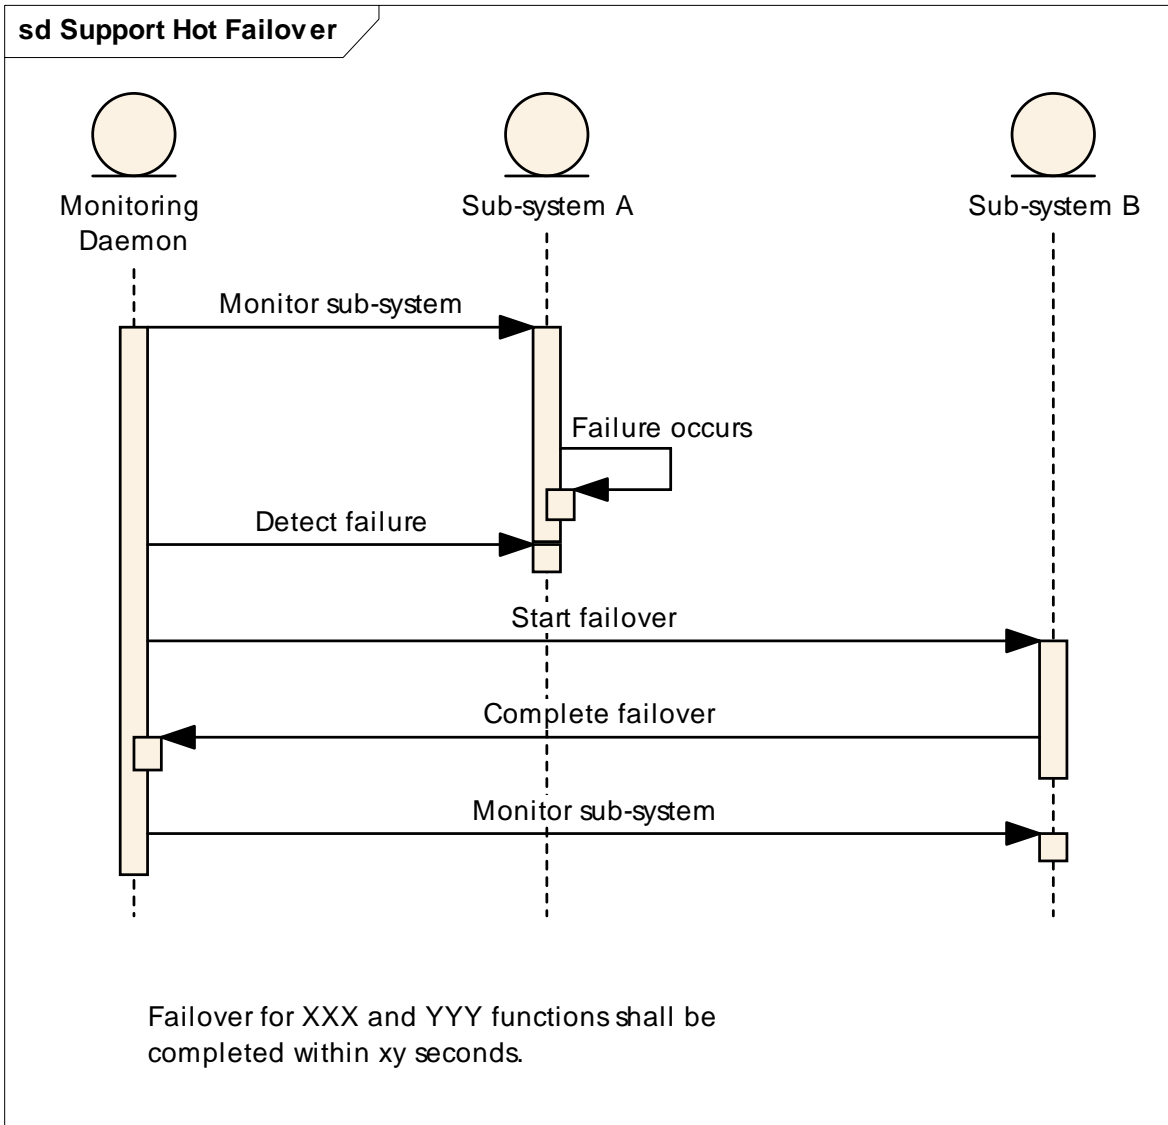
sd Support Hot Failover

Monitoring Daemon

Sub-system A

Sub-system B

Monitor sub-system

Failure occurs

Detect failure

Start failover

Complete failover

Monitor sub-system

Failover for XXX and YYY functions shall be completed within xy seconds.